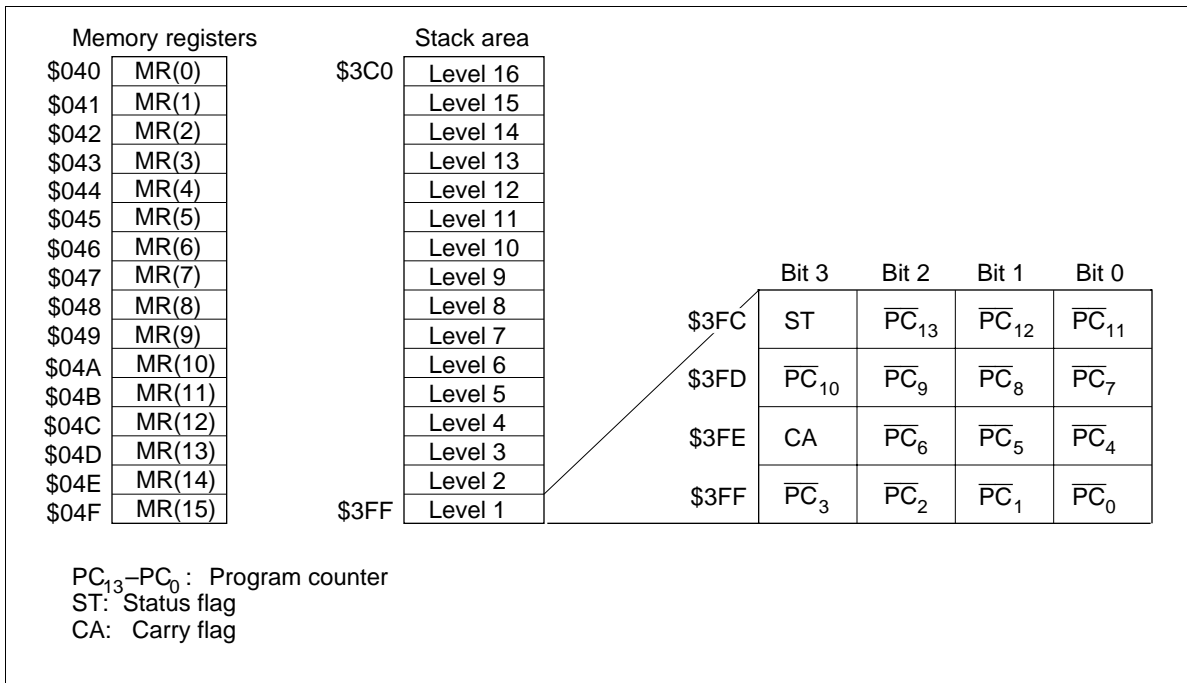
Memory registers

| | |
|---|---|
| \$040 | MR(0) |
| \$041 | MR(1) |
| \$042 | MR(2) |
| \$043 | MR(3) |
| \$044 | MR(4) |
| \$045 | MR(5) |
| \$046 | MR(6) |
| \$047 | MR(7) |
| \$048 | MR(8) |
| \$049 | MR(9) |
| \$04A | MR(10) |
| \$04B | MR(11) |
| \$04C | MR(12) |
| \$04D | MR(13) |
| \$04E | MR(14) |
| \$04F | MR(15) |

Stack area

| | |
|---|---|
| \$3C0 | Level 16 |
| | Level 15 |
| | Level 14 |
| | Level 13 |
| | Level 12 |
| | Level 11 |
| | Level 10 |
| | Level 9 |
| | Level 8 |
| | Level 7 |
| | Level 6 |
| | Level 5 |
| | Level 4 |
| | Level 3 |
| | Level 2 |
| \$3FF | Level 1 |

| | Bit 3 | Bit 2 | Bit 1 | Bit 0 |
|---|---|---|---|---|
| \$3FC | ST | $\overline{PC}_{13}$ | $\overline{PC}_{12}$ | $\overline{PC}_{11}$ |
| \$3FD | $\overline{PC}_{10}$ | $\overline{PC}_{9}$ | $\overline{PC}_{8}$ | $\overline{PC}_{7}$ |
| \$3FE | CA | $\overline{PC}_{6}$ | $\overline{PC}_{5}$ | $\overline{PC}_{4}$ |
| \$3FF | $\overline{PC}_{3}$ | $\overline{PC}_{2}$ | $\overline{PC}_{1}$ | $\overline{PC}_{0}$ |

$PC_{13}$–$PC_{0}$ : Program counter
ST: Status flag
CA: Carry flag